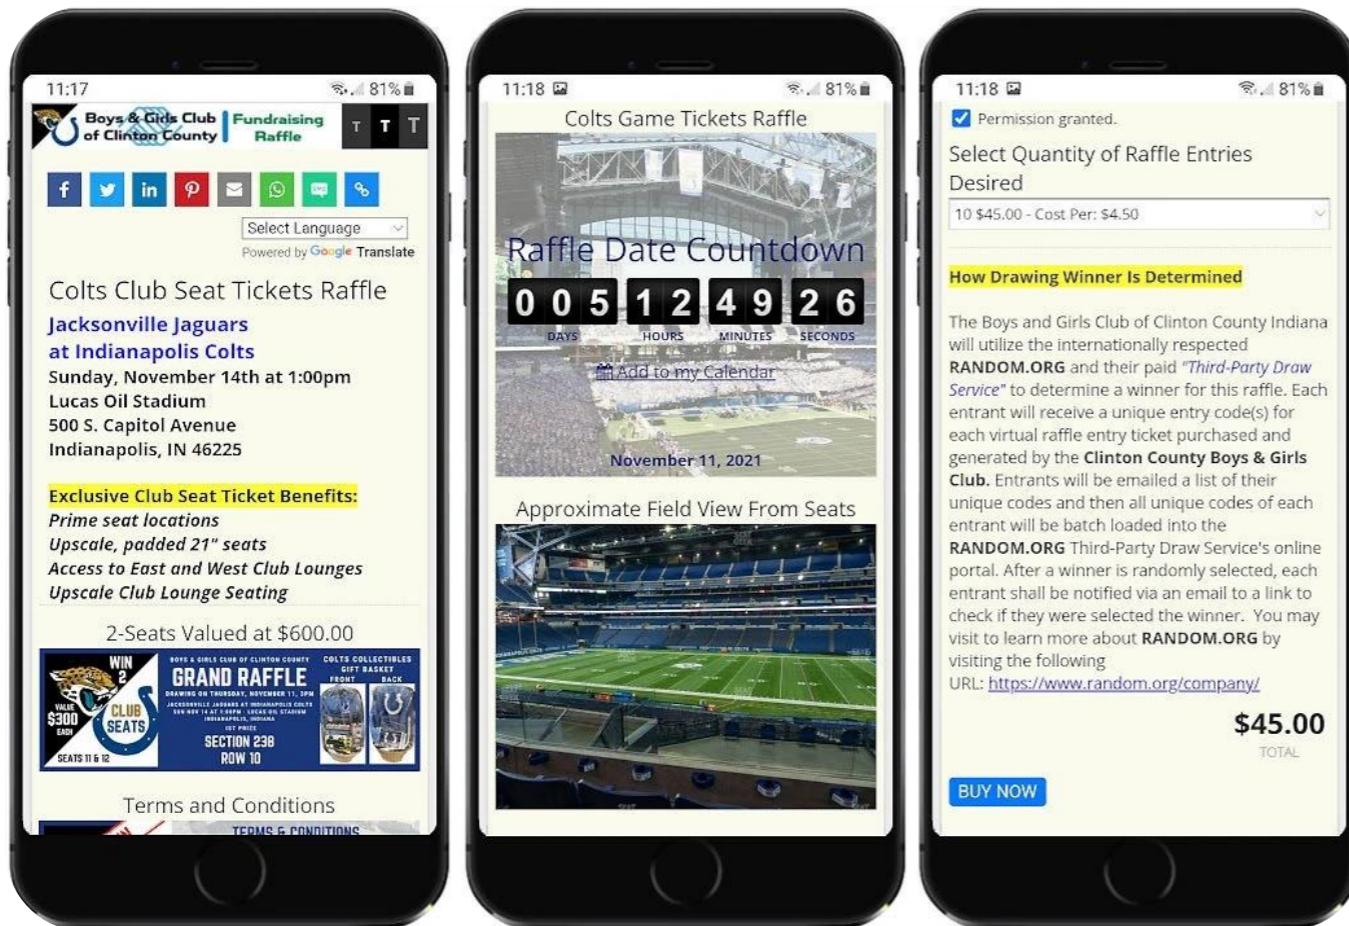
11:17 81%

Boys & Girls Club of Clinton County | Fundraising Raffle

T T T

Select Language

Powered by Google Translate

Colts Club Seat Tickets Raffle

Jacksonville Jaguars at Indianapolis Colts

Sunday, November 14th at 1:00pm
Lucas Oil Stadium
500 S. Capitol Avenue
Indianapolis, IN 46225

Exclusive Club Seat Ticket Benefits:

Prime seat locations
Upscale, padded 21" seats
Access to East and West Club Lounges
Upscale Club Lounge Seating

2-Seats Valued at $600.00

WIN 2 VALUE $300 EACH CLUB SEATS SEATS 11 & 12

BOYS & GIRLS CLUB OF CLINTON COUNTY GRAND RAFFLE DRAWING ON THURSDAY, NOVEMBER 11, 3PM

JACKSONVILLE JAGUARS AT INDIANAPOLIS COLTS SUN NOV 14 AT 1:00PM - LUCAS OIL STADIUM INDIANAPOLIS, INDIANA

1ST PRIZE SECTION 238 ROW 10

COLTS COLLECTIBLES GIFT BASKET FRONT BACK

Terms and Conditions

TERMS & CONDITIONS

11:18 81%

Colts Game Tickets Raffle

Raffle Date Countdown

0 0 5 | 1 2 | 4 9 | 2 6
DAYS HOURS MINUTES SECONDS

Add to my Calendar

November 11, 2021

Approximate Field View From Seats

11:18 81%

Permission granted.

Select Quantity of Raffle Entries Desired

10 $45.00 - Cost Per: $4.50

How Drawing Winner Is Determined

The Boys and Girls Club of Clinton County Indiana will utilize the internationally respected RANDOM.ORG and their paid "Third-Party Draw Service" to determine a winner for this raffle. Each entrant will receive a unique entry code(s) for each virtual raffle entry ticket purchased and generated by the Clinton County Boys & Girls Club. Entrants will be emailed a list of their unique codes and then all unique codes of each entrant will be batch loaded into the RANDOM.ORG Third-Party Draw Service's online portal. After a winner is randomly selected, each entrant shall be notified via an email to a link to check if they were selected the winner. You may visit to learn more about RANDOM.ORG by visiting the following URL: https://www.random.org/company/

$45.00
TOTAL

BUY NOW